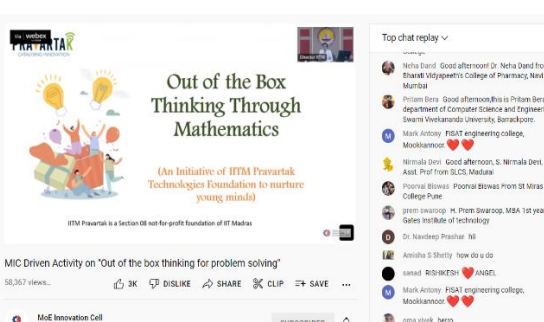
webex PRAVARTAK CATALYSING INNOVATION

Director IITM

Out of the Box Thinking Through Mathematics

(An Initiative of IITM Pravartak Technologies Foundation to nurture young minds)

IITM Pravartak is a Section 08 not-for-profit foundation of IIT Madras

MIC Driven Activity on "Out of the box thinking for problem solving"

58,367 views

3K

DISLIKE

SHARE

CLIP

SAVE

...

MoE Innovation Cell

SUBSCRIBE

Top chat replay

Neha Dand Good afternoon! Dr. Neha Dand fro Bharati Vidyapeeth's College of Pharmacy, Navi Mumbai

Pritam Bera Good afternoon,this is Pritam Bera department of Computer Science and Engineer Swami Vivekananda University, Barrackpore.

Mark Antony FISAT engineering college, Mookkannoor. ❤️❤️

Nirmala Devi Good afternoon, S. Nirmala Devi, Asst. Prof from SLCS, Madurai

Poorvai Biswas Poorvai Biswas From St Miras College Pune

prem swaroop H. Prem Swaroop, MBA 1st yea Gales Institute of technology

Dr. Navdeep Prashar hii

Amisha S Shetty how do u do

saned RISHIKESH ❤️ ANGEL

Mark Antony FISAT engineering college, Mookkannoor. ❤️❤️

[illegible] hello